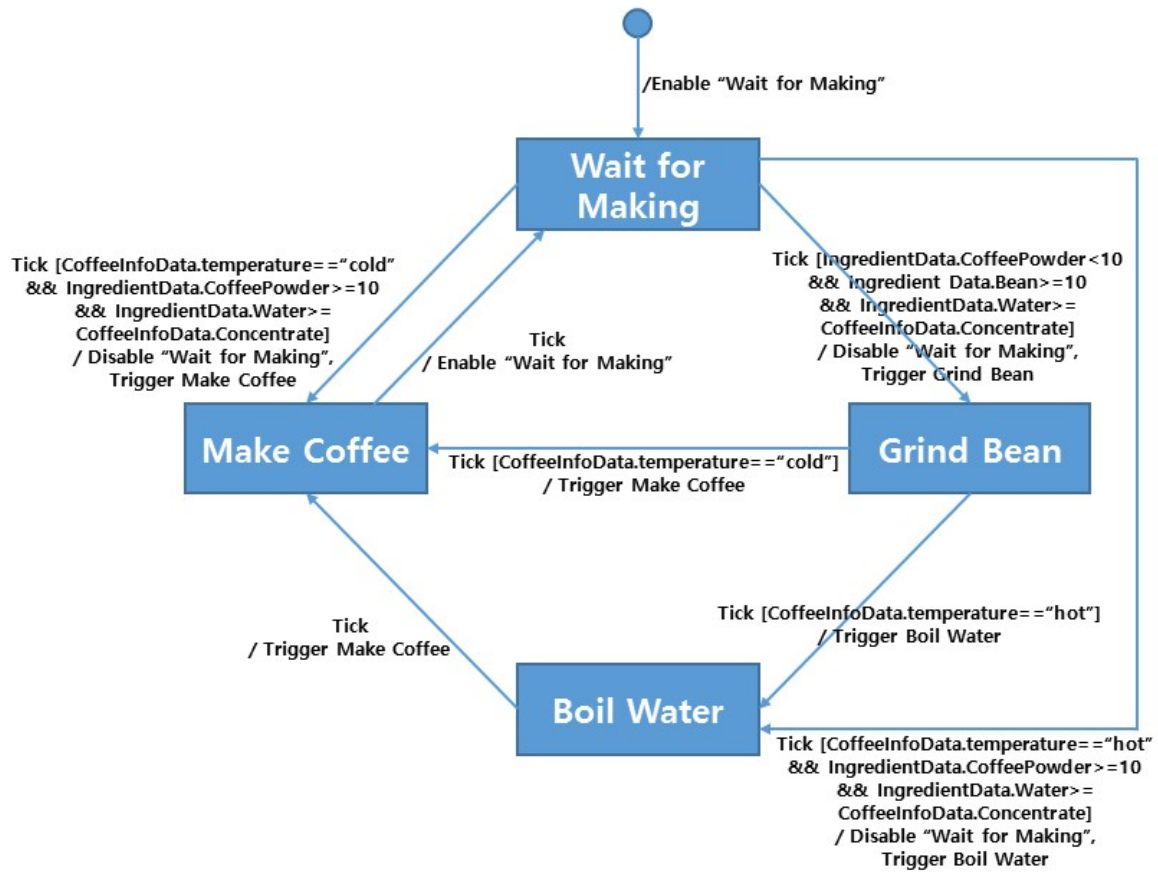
/Enable “Wait for Making”

Wait for Making

Tick [CoffeeInfoData.temperature==“cold” && IngredientData.CoffeePowder>=10 && IngredientData.Water>= CoffeeInfoData.Concentrate] / Disable “Wait for Making”, Trigger Make Coffee

Tick / Enable “Wait for Making”

Tick [IngredientData.CoffeePowder<10 && Ingredient Data.Bean>=10 && IngredientData.Water>= CoffeeInfoData.Concentrate] / Disable “Wait for Making”, Trigger Grind Bean

Make Coffee

Tick [CoffeeInfoData.temperature==“cold”] / Trigger Make Coffee

Grind Bean

Tick / Trigger Make Coffee

Tick [CoffeeInfoData.temperature==“hot”] / Trigger Boil Water

Boil Water

Tick [CoffeeInfoData.temperature==“hot” && IngredientData.CoffeePowder>=10 && IngredientData.Water>= CoffeeInfoData.Concentrate] / Disable “Wait for Making”, Trigger Boil Water